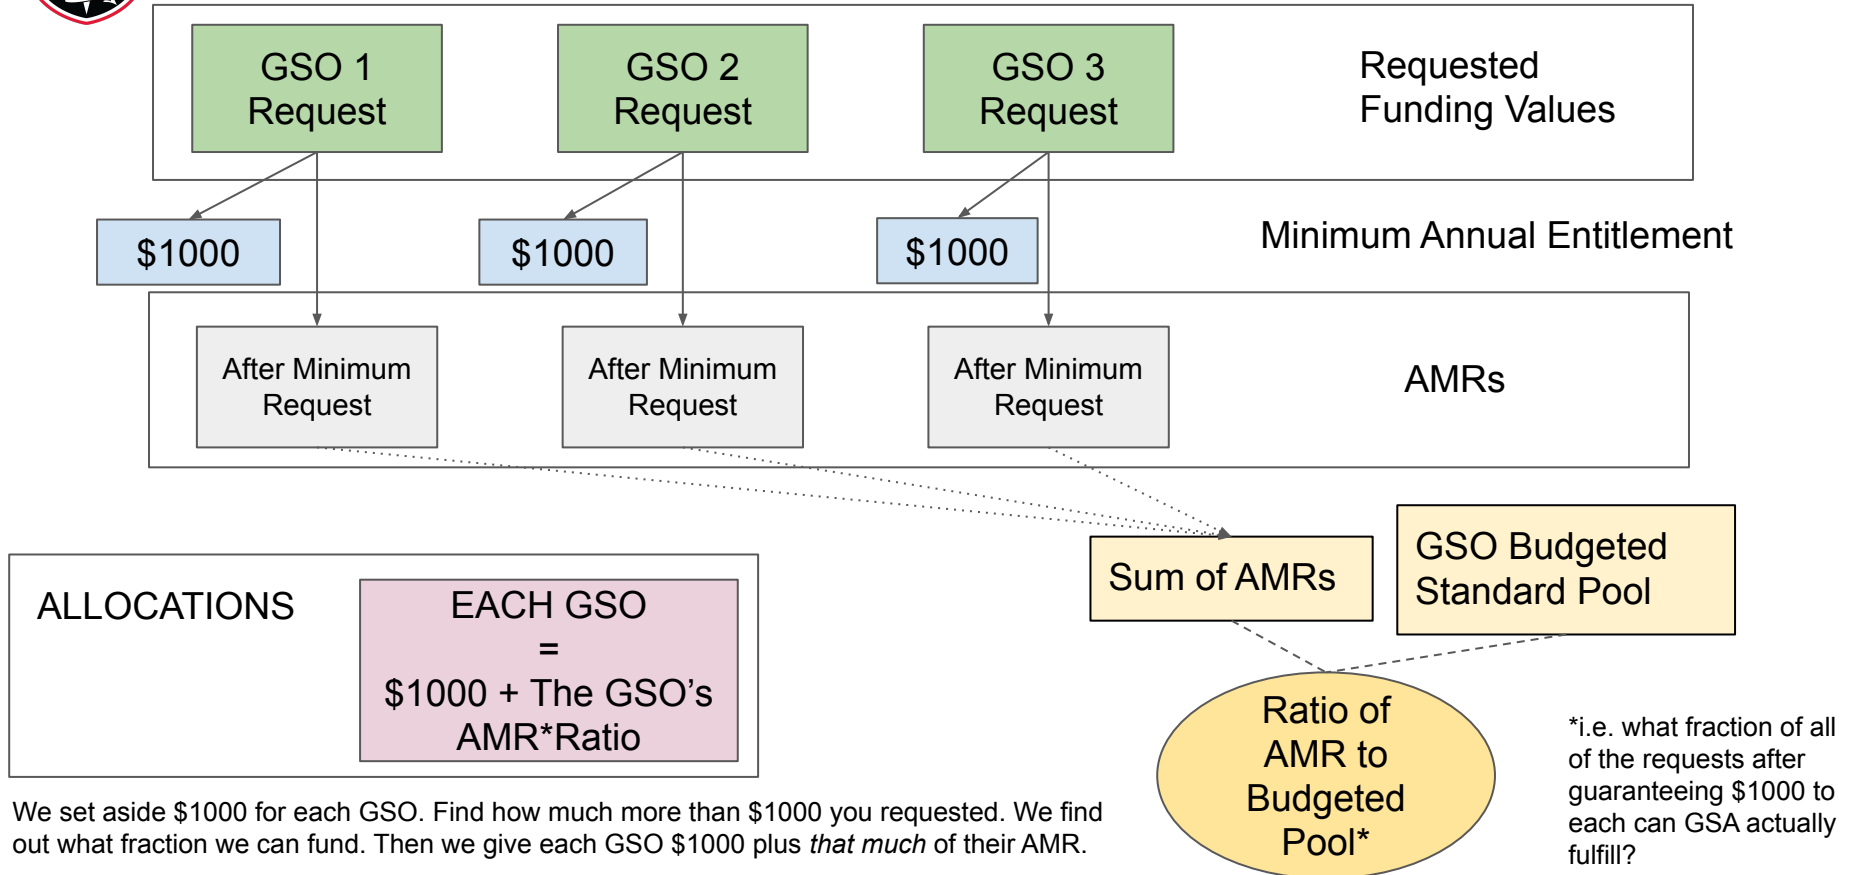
GSO 1 Request

GSO 2 Request

GSO 3 Request

Requested Funding Values

$1000

$1000

$1000

Minimum Annual Entitlement

After Minimum Request

After Minimum Request

After Minimum Request

AMRs

Sum of AMRs

GSO Budgeted Standard Pool

ALLOCATIONS

EACH GSO = $1000 + The GSO’s AMR*Ratio

Ratio of AMR to Budgeted Pool*

*i.e. what fraction of all of the requests after guaranteeing $1000 to each can GSA actually fulfill?

We set aside $1000 for each GSO. Find how much more than $1000 you requested. We find out what fraction we can fund. Then we give each GSO $1000 plus *that much* of their AMR.